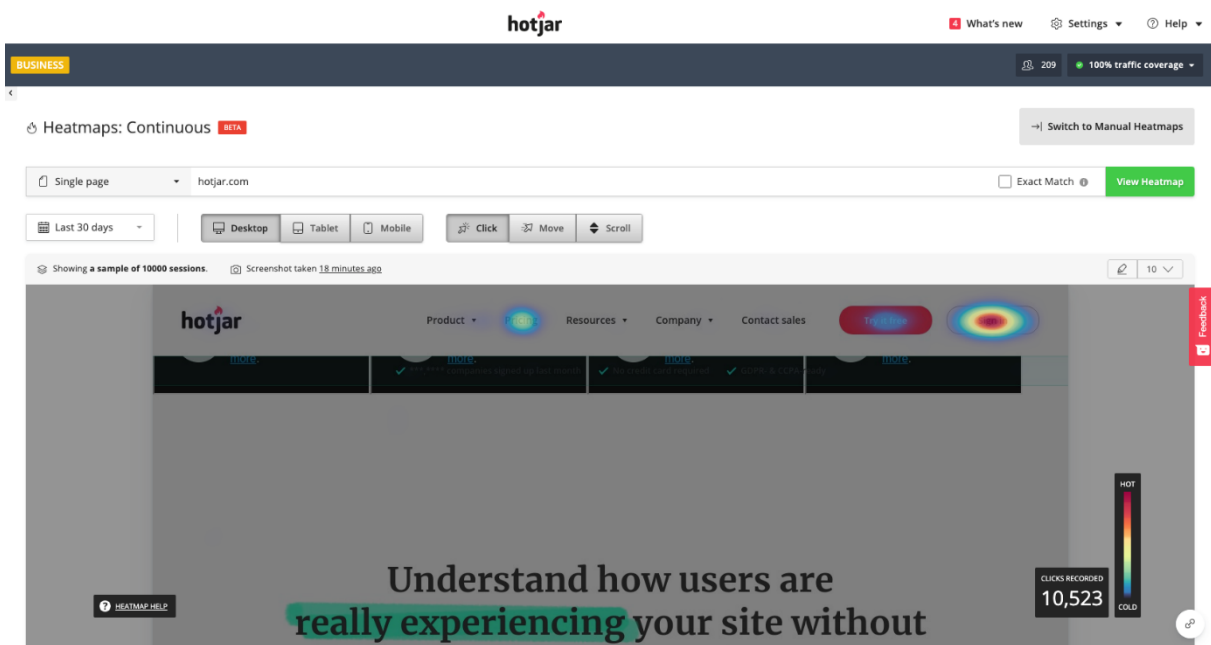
hotjar

4 What's new Settings Help

BUSINESS

209 100% traffic coverage

Heatmaps: Continuous BETA

Switch to Manual Heatmaps

Single page hotjar.com Exact Match View Heatmap

Last 30 days Desktop Tablet Mobile Click Move Scroll

Showing a sample of 10000 sessions. Screenshot taken 18 minutes ago

10

hotjar Product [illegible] Resources Company Contact sales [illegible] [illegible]

more. more. more. more.

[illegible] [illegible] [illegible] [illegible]

Feedback

HOT

COLD

CLICKS RECORDED 10,523

Understand how users are really experiencing your site without

HEATMAP HELP